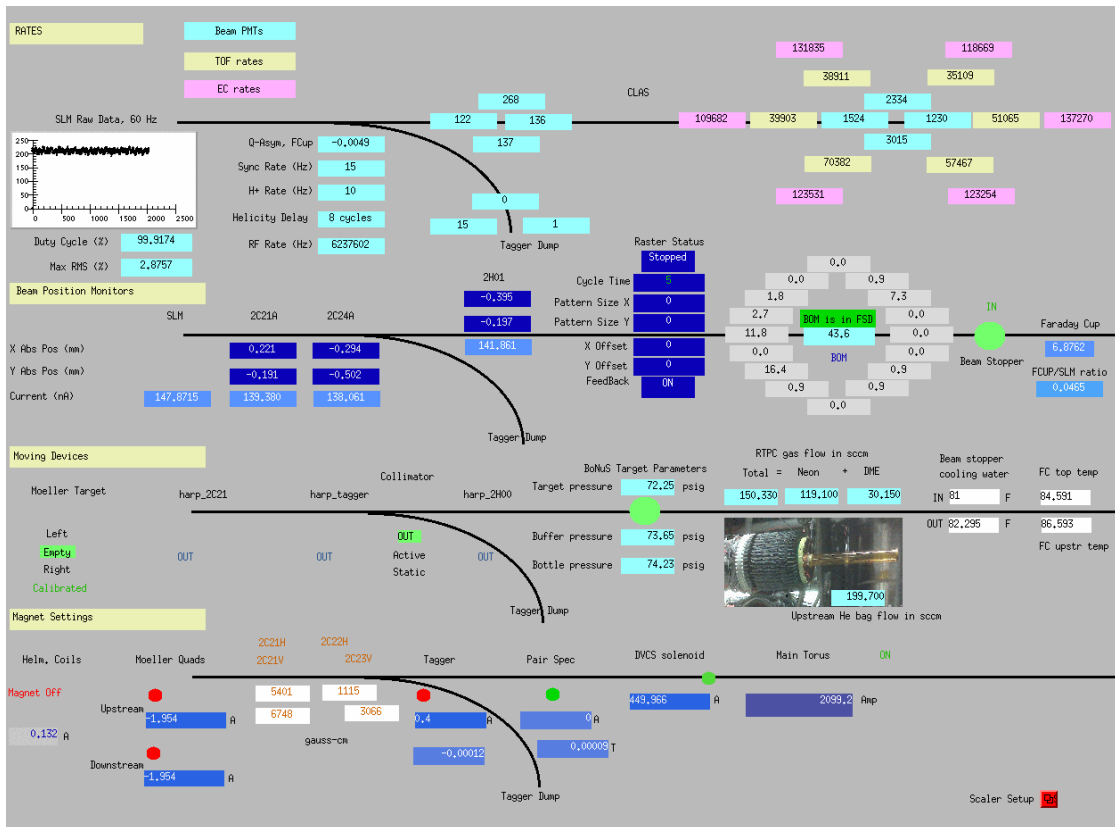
RATES

Beam PMTs

TOF rates

EC rates

131835 118669
38911 35109
CLAS
268
2334
109682 39903 1524 1230 51065 137270
122 136
3015
137
70382 57467
123531 123254

SLM Raw Data, 60 Hz

250
200
150
100
50
0
0 500 1000 1500 2000 2500

Q-Asym, FCup -0.0049
Sync Rate (Hz) 15
H+ Rate (Hz) 10
Helicity Delay 8 cycles
RF Rate (Hz) 6237602

0
15 1
Tagger Dump

Duty Cycle (%) 99.9174
Max RMS (%) 2.8757

Raster Status
Stopped
Cycle Time 5
Pattern Size X 0
Pattern Size Y 0
X Offset 0
Y Offset 0
FeedBack ON

2H01
-0.395
-0.197
141.861

Beam Position Monitors

SLM 2C21A 2C24A
X Abs Pos (mm) 0.221 -0.294
Y Abs Pos (mm) -0.191 -0.502
Current (nA) 147.8715 139.380 138.061

Tagger Dump

0.0
0.0 0.9
1.8 7.3
2.7 0.0
BOM is in FSD
11.8 43.6 0.0
0.0 BOM 0.0
16.4 0.9
0.9 0.9
0.0

IN
Beam Stopper

Faraday Cup
6.8762
FCUP/SLM ratio
0.0465

Moving Devices

Moeller Target harp_2C21 harp_tagger Collimator harp_2H00
Left
Empty
Right
Calibrated
OUT OUT OUT OUT
Active
Static

BoNuS Target Parameters
Target pressure 72.25 psig
Buffer pressure 73.65 psig
Bottle pressure 74.23 psig

Tagger Dump

RTPC gas flow in sccm
Total = Neon + DME
150.330 119.100 30.150

199.700
Upstream He bag flow in sccm

Beam stopper cooling water
IN 81 F
OUT 82.295 F

FC top temp
84.591
86.593
FC upstr temp

Magnet Settings

Helm. Coils Moeller Quads 2C21H 2C21V 2C22H 2C23V Tagger Pair Spec DVCS solenoid Main Torus ON

Magnet Off
Upstream -1.954 A
0.132 A
Downstream -1.954 A

5401 1115
6748 3066
gauss-cm

0.4 A
-0.00012

0 A
0.00009 T

449.966 A

2099.2 Amp

Tagger Dump

Scaler Setup